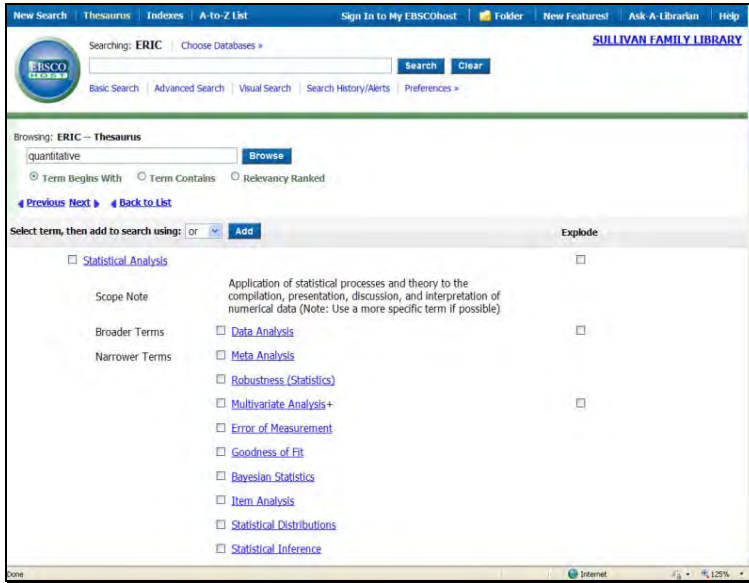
New Search | Thesaurus | Indexes | A-to-Z List | Sign In to My EBSCOhost | Folder | New Features! | Ask-A-Librarian | Help

EBSCO HOST

Searching: ERIC | Choose Databases »

Search | Clear

SULLIVAN FAMILY LIBRARY

Basic Search | Advanced Search | Visual Search | Search History/Alerts | Preferences »

Browsing: ERIC -- Thesaurus

quantitative

Browse

Term Begins With | Term Contains | Relevancy Ranked

◂ Previous Next ▸ ◂ Back to List

Select term, then add to search using: or | Add

Explode

Statistical Analysis

Scope Note

Application of statistical processes and theory to the compilation, presentation, discussion, and interpretation of numerical data (Note: Use a more specific term if possible)

Broader Terms

Data Analysis

Narrower Terms

Meta Analysis

Robustness (Statistics)

Multivariate Analysis+

Error of Measurement

Goodness of Fit

Bayesian Statistics

Item Analysis

Statistical Distributions

Statistical Inference

Done | Internet | 125%